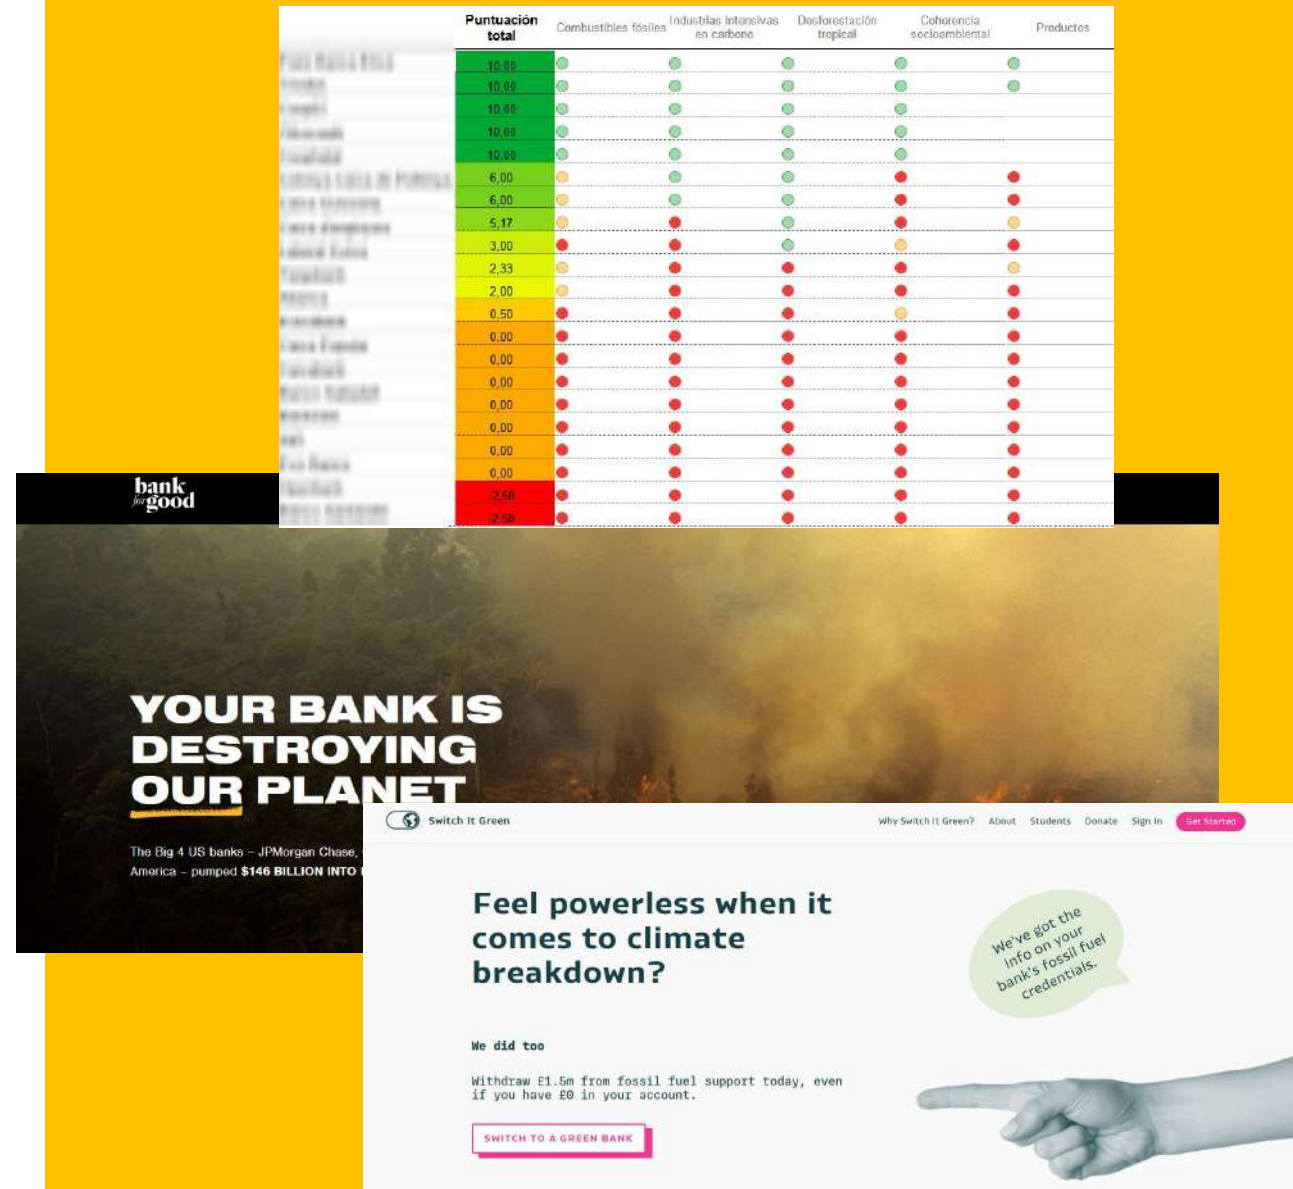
| | Puntuación total | Combustibles fósiles | Industrias intensivas en carbono | Deforestación tropical | Coherencia socioambiental | Productos |
|---|---|---|---|---|---|---|
| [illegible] | 10,00 | | | | | |
| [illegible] | 10,00 | | | | | |
| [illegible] | 10,00 | | | | | |
| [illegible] | 10,00 | | | | | |
| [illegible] | 10,00 | | | | | |
| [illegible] | 6,00 | | | | | |
| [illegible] | 6,00 | | | | | |
| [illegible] | 5,17 | | | | | |
| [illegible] | 3,00 | | | | | |
| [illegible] | 2,33 | | | | | |
| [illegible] | 2,00 | | | | | |
| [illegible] | 0,50 | | | | | |
| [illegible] | 0,00 | | | | | |
| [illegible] | 0,00 | | | | | |
| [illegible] | 0,00 | | | | | |
| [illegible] | 0,00 | | | | | |
| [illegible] | 0,00 | | | | | |
| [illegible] | 0,00 | | | | | |
| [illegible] | 0,00 | | | | | |
| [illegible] | -2,50 | | | | | |
| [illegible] | -2,50 | | | | | |

bank for good

YOUR BANK IS DESTROYING OUR PLANET

The Big 4 US banks – JPMorgan Chase, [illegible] America – pumped $146 BILLION INTO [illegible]

Switch It Green

Why Switch It Green? About Students Donate Sign In Get Started

Feel powerless when it comes to climate breakdown?

We've got the info on your bank's fossil fuel credentials.

We did too

Withdraw £1.5m from fossil fuel support today, even if you have £0 in your account.

SWITCH TO A GREEN BANK